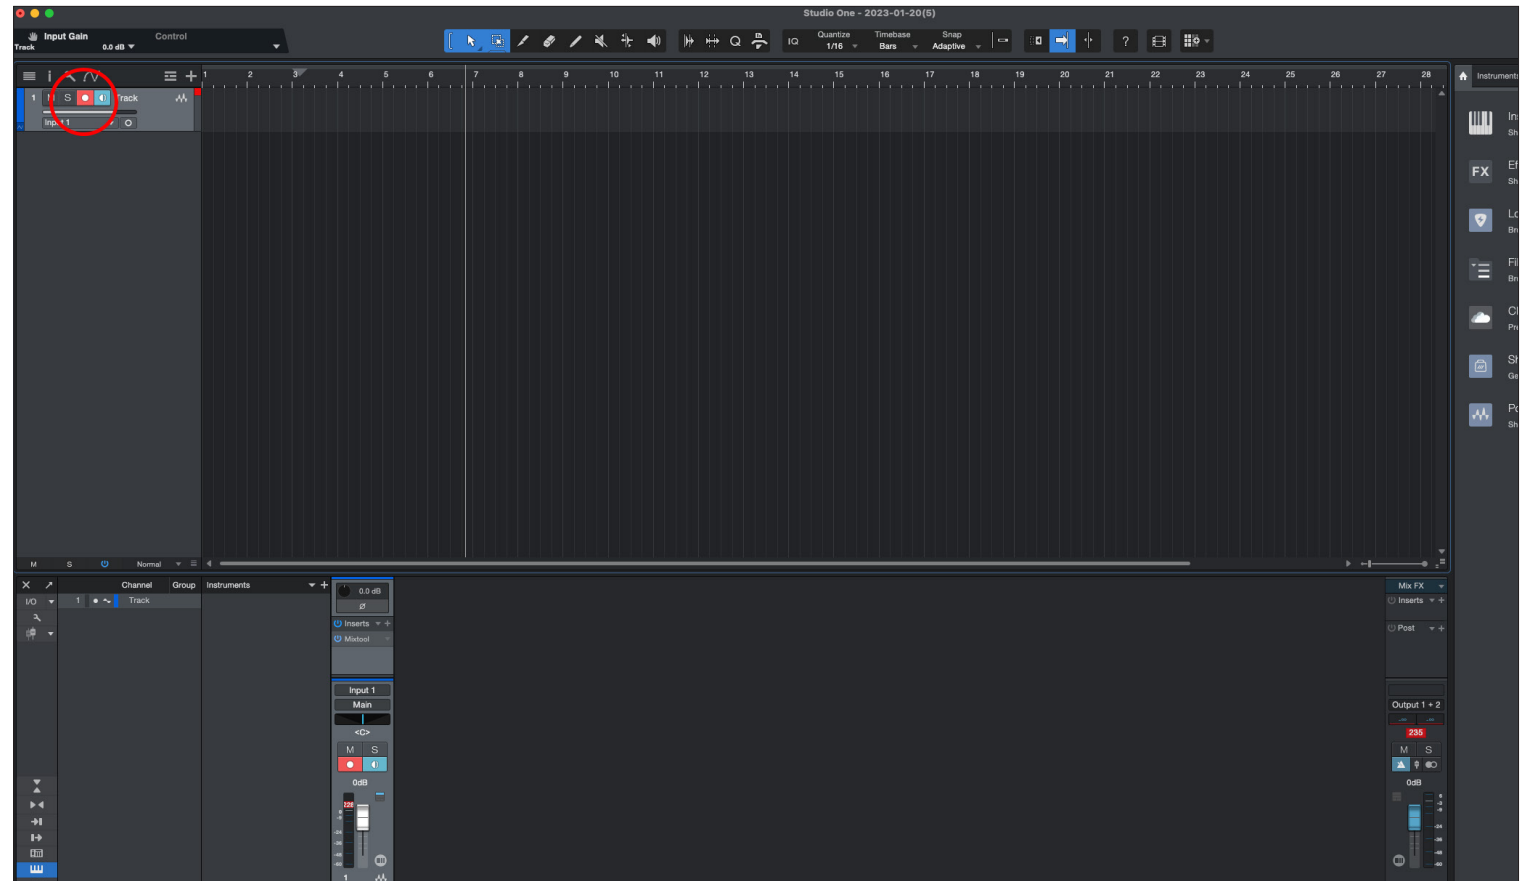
Studio One - 2023-01-20(5)

Input Gain
Track
0.0 dB
Control

IQ
Quantize
1/16
Timebase
Bars
Snap
Adaptive

?

1 2 3 4 5 6 7 8 9 10 11 12 13 14 15 16 17 18 19 20 21 22 23 24 25 26 27 28

1 M S Track
Input 1

M S Normal

Instruments
In
Sh
FX
Ef
Sh
Lo
Br
Fi
Br
Cl
Pr
Sh
Ge
Po
Sh

I/O
Channel Group Instruments
1 Track

0.0 dB
Ø
Inserts
Mixtool
Input 1
Main
<C>
M S
0dB
-228
1

Mix FX
Inserts
Post
Output 1 + 2
235
M S
0dB